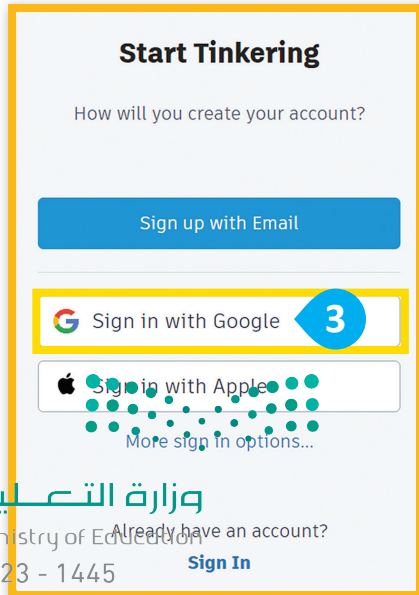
Start Tinkering

How will you create your account?

Sign up with Email

Sign in with Google

3

Sign in with Apple

More sign in options...

وزارة التعليم
Ministry of Education
2023 - 1445

Already have an account?

Sign In